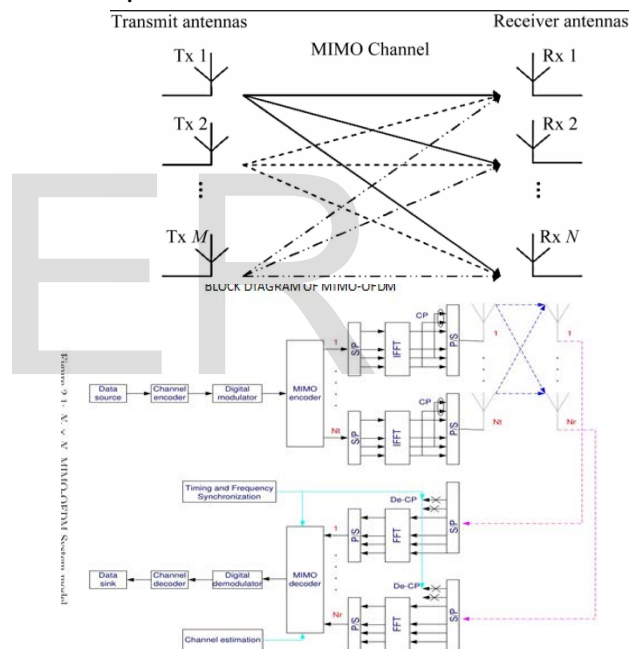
Transmit antennas

Receiver antennas

MIMO Channel

Tx 1

Tx 2

⋮

Tx $M$

Rx 1

Rx 2

⋮

Rx $N$

BLOCK DIAGRAM OF MIMO-OFDM

Figure 9.1: $N_t \times N_r$ MIMO-OFDM System model

Data source

Channel encoder

Digital modulator

MIMO encoder

1

Nt

SP

IFFT

CP

P/S

1

Nt

Nr

Timing and Frequency Synchronization

De-CP

SP

FFT

P/S

1

Nr

MIMO decoder

Digital demodulator

Channel decoder

Data sink

Channel estimation